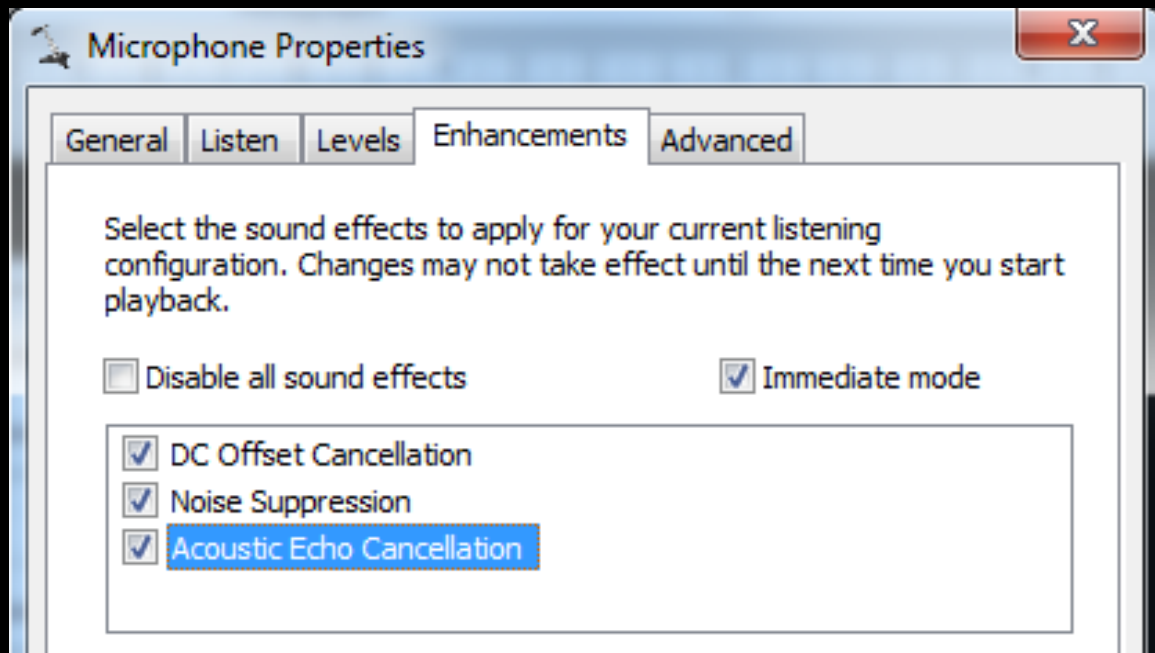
Microphone Properties

X

General | Listen | Levels | Enhancements | Advanced

Select the sound effects to apply for your current listening configuration. Changes may not take effect until the next time you start playback.

Disable all sound effects

Immediate mode

DC Offset Cancellation

Noise Suppression

Acoustic Echo Cancellation